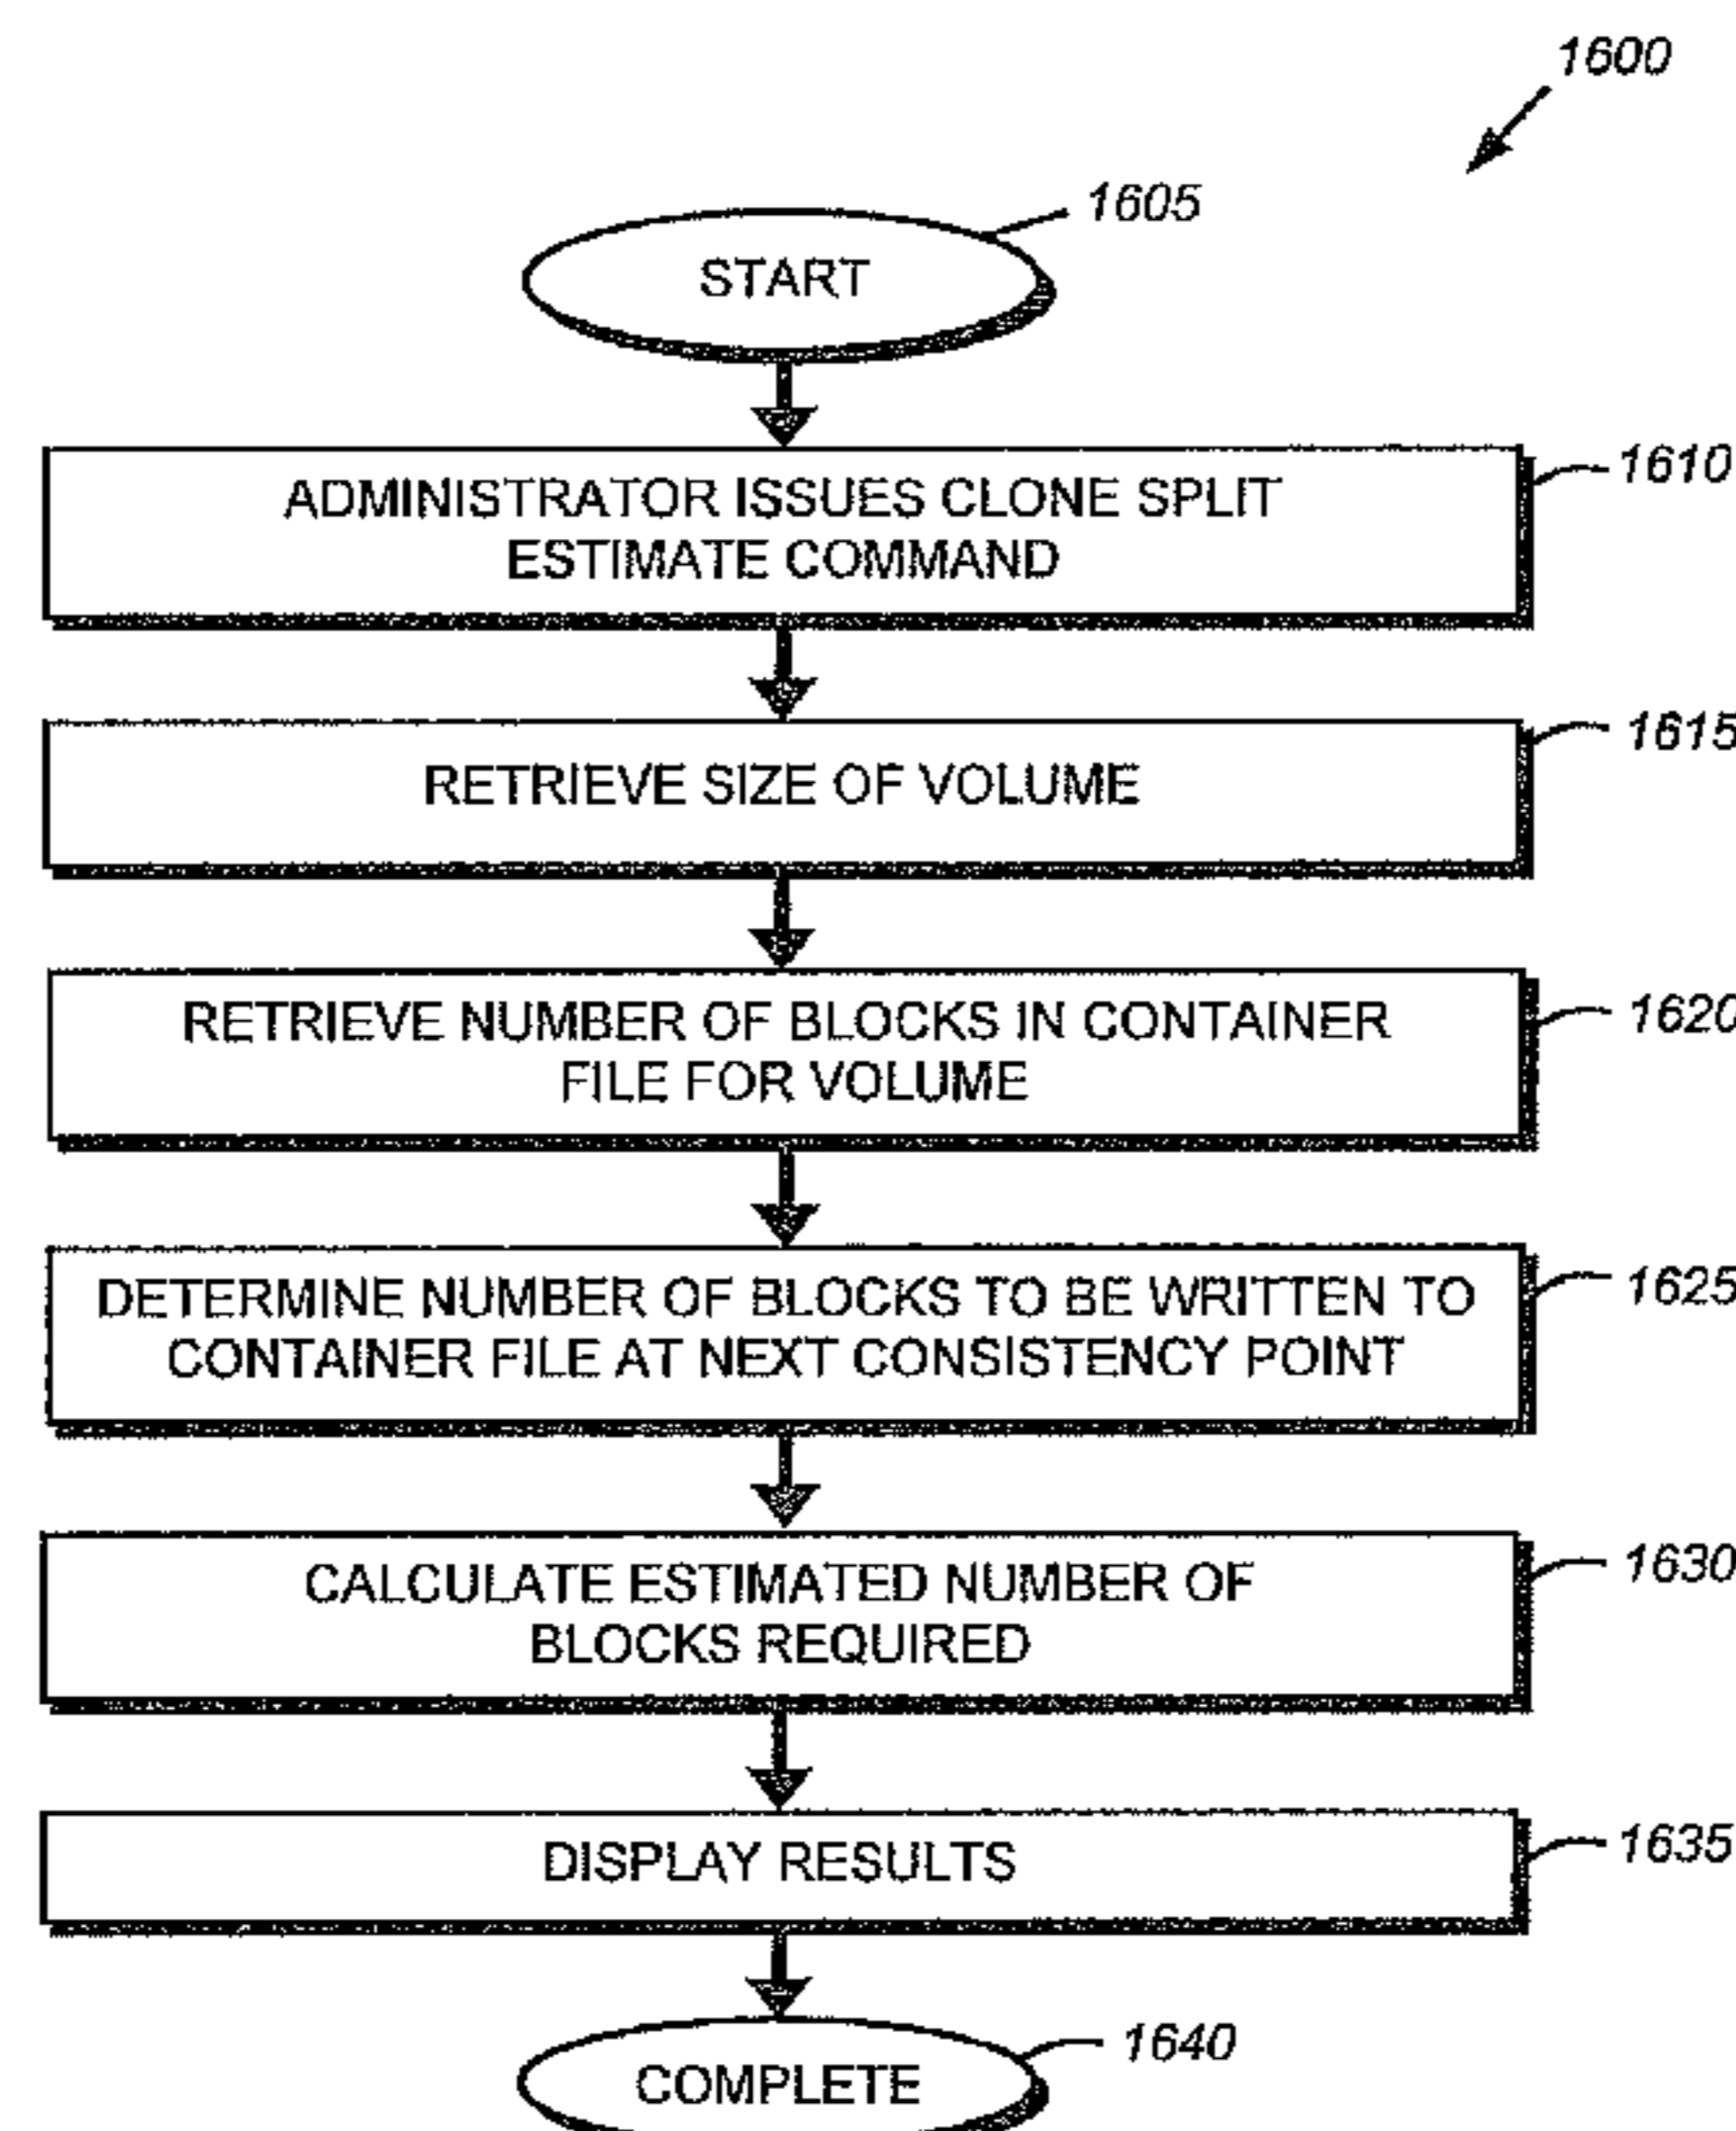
1600

1605

START

1610

ADMINISTRATOR ISSUES CLONE SPLIT ESTIMATE COMMAND

1615

RETRIEVE SIZE OF VOLUME

1620

RETRIEVE NUMBER OF BLOCKS IN CONTAINER FILE FOR VOLUME

1625

DETERMINE NUMBER OF BLOCKS TO BE WRITTEN TO CONTAINER FILE AT NEXT CONSISTENCY POINT

1630

CALCULATE ESTIMATED NUMBER OF BLOCKS REQUIRED

1635

DISPLAY RESULTS

1640

COMPLETE